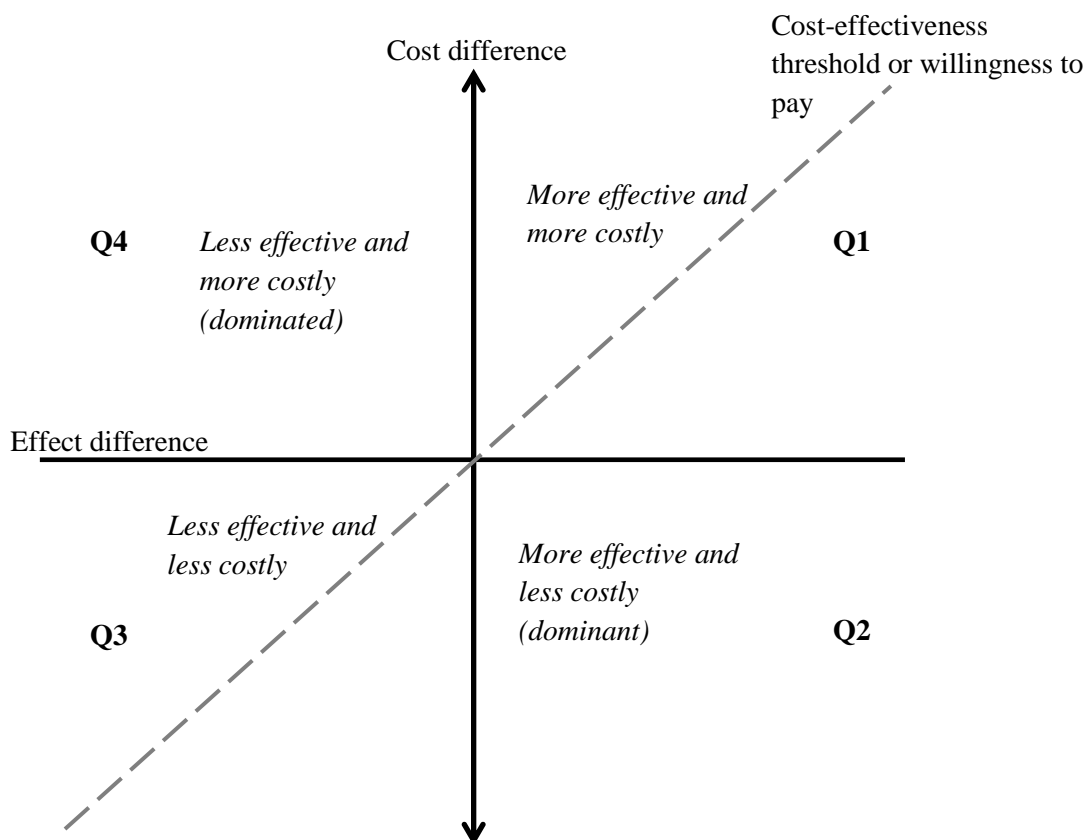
Cost difference

Cost-effectiveness threshold or willingness to pay

Q4

Less effective and more costly (dominated)

More effective and more costly

Q1

Effect difference

Less effective and less costly

More effective and less costly (dominant)

Q3

Q2